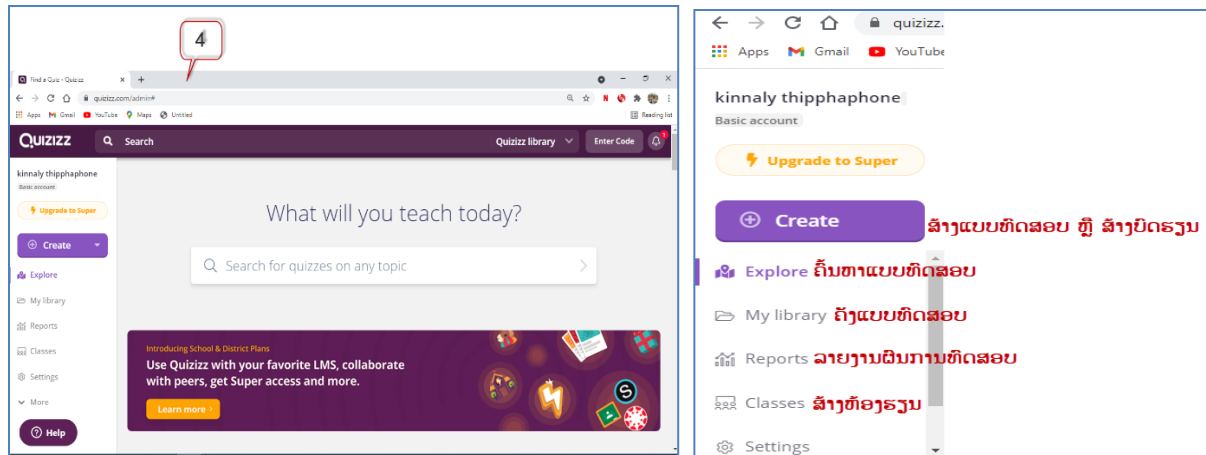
4

Find a Quiz - Quizizz

quizizz.com/admin#

Apps Gmail YouTube Maps Untitled Reading list

QUIZIZZ Search Quizizz library Enter Code

kinnaly thipphaphone
Basic account

Upgrade to Super

Create

Explore
My library
Reports
Classes
Settings
More

Help

What will you teach today?

Search for quizzes on any topic

Introducing School & District Plans
Use Quizizz with your favorite LMS, collaborate with peers, get Super access and more.
Learn more

quizizz.

Apps Gmail YouTube

kinnaly thipphaphone
Basic account

Upgrade to Super

Create ສ້າງແບບທົດສອບ ຫຼື ສ້າງບົດຮຽນ

Explore ຄົ້ນຫາແບບທົດສອບ

My library ຄັງແບບທົດສອບ

Reports ລາຍງານຜົນການທົດສອບ

Classes ສ້າງຫ້ອງຮຽນ

Settings